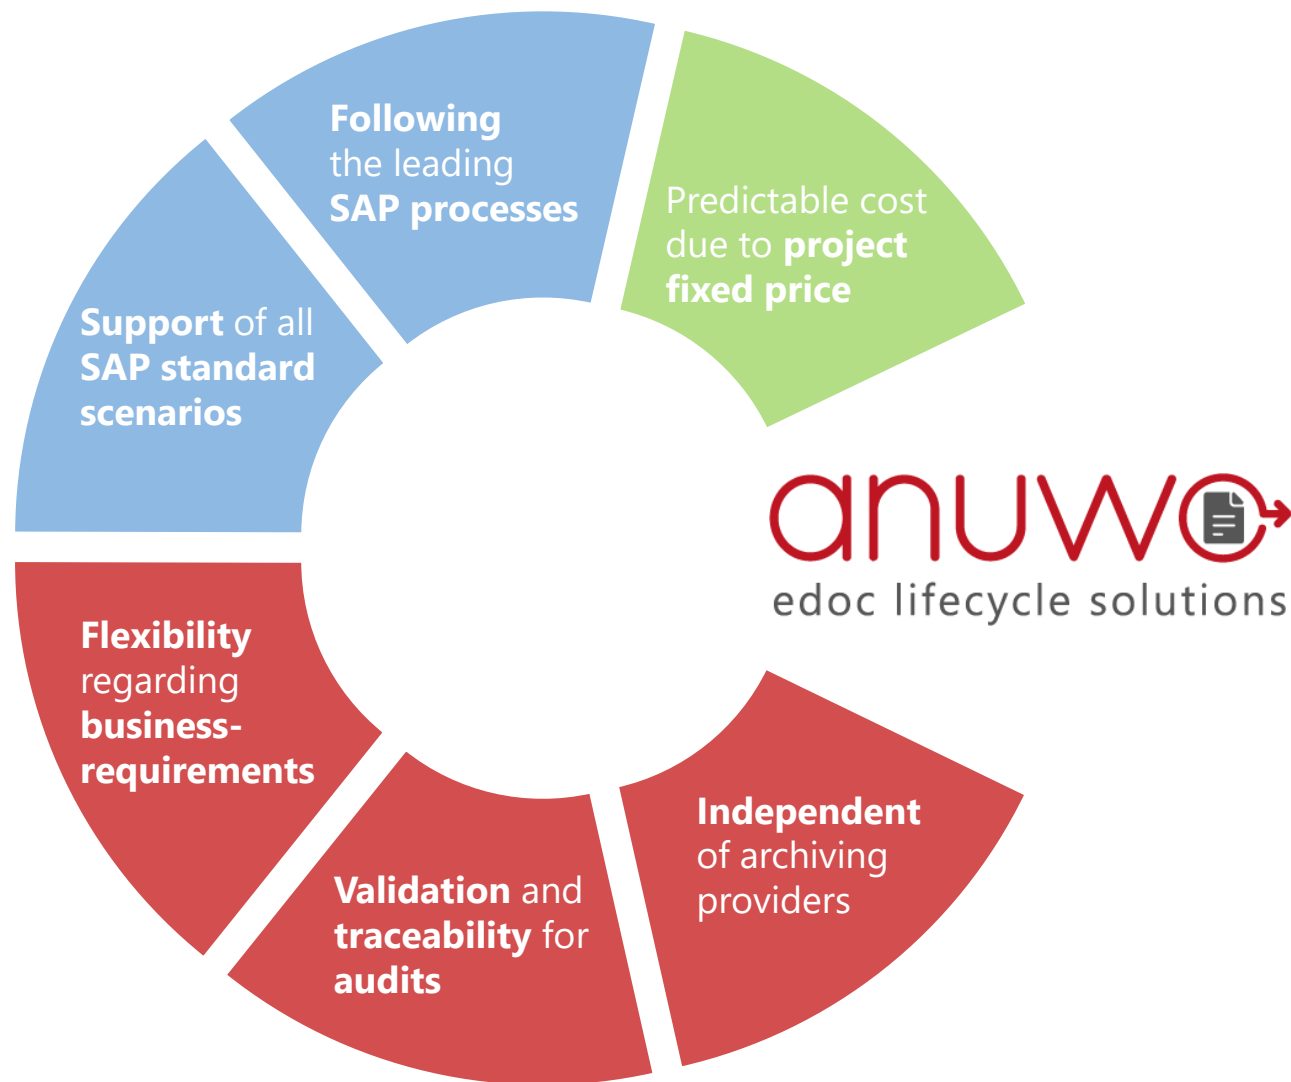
Following the leading SAP processes

Predictable cost due to project fixed price

Support of all SAP standard scenarios

anuwo
edoc lifecycle solutions

Flexibility regarding business-requirements

Validation and traceability for audits

Independent of archiving providers